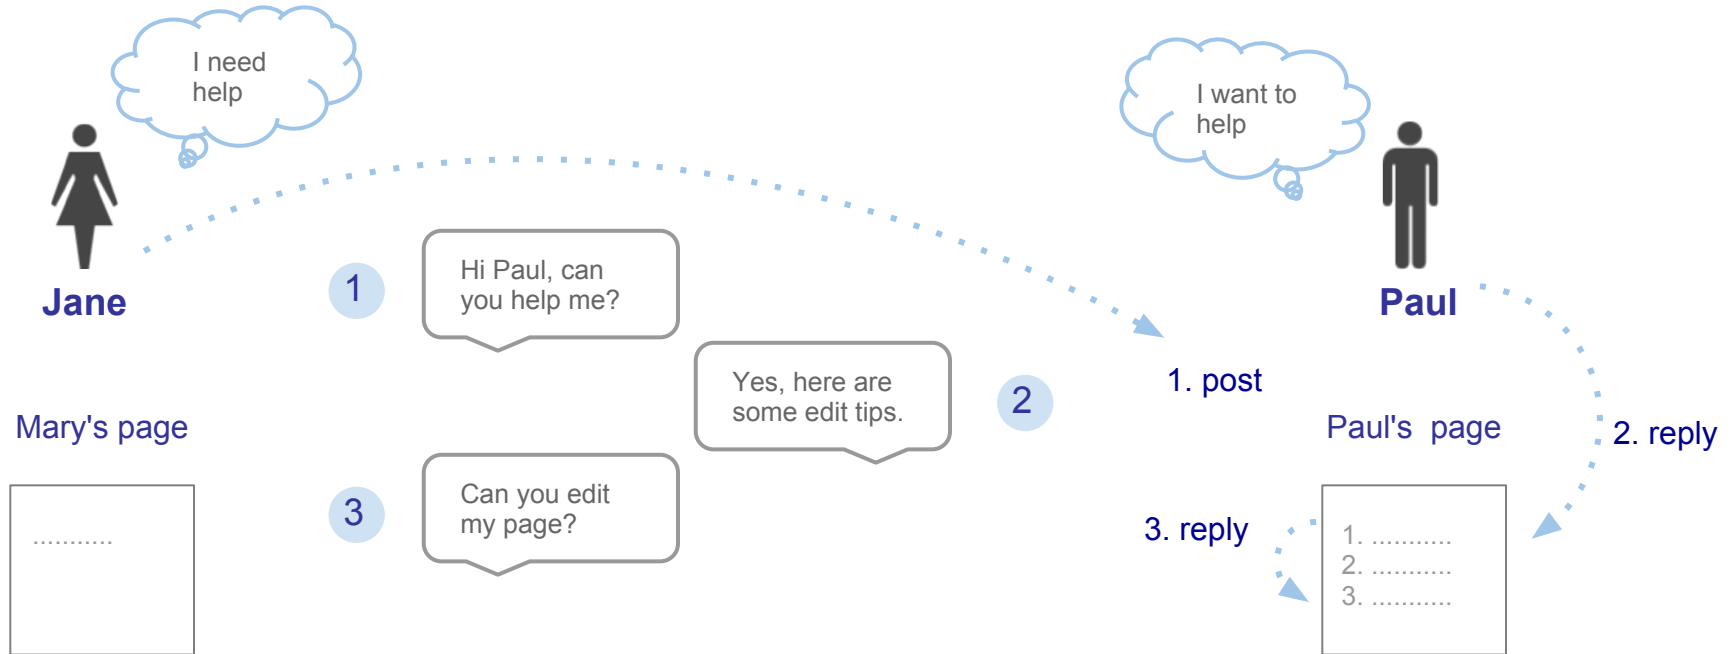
I need help

I want to help

Jane

Paul

1

Hi Paul, can you help me?

Yes, here are some edit tips.

2

1. post

3

Can you edit my page?

Mary's page

Paul's page

2. reply

3. reply

...........

1. ...........
2. ...........
3. ...........